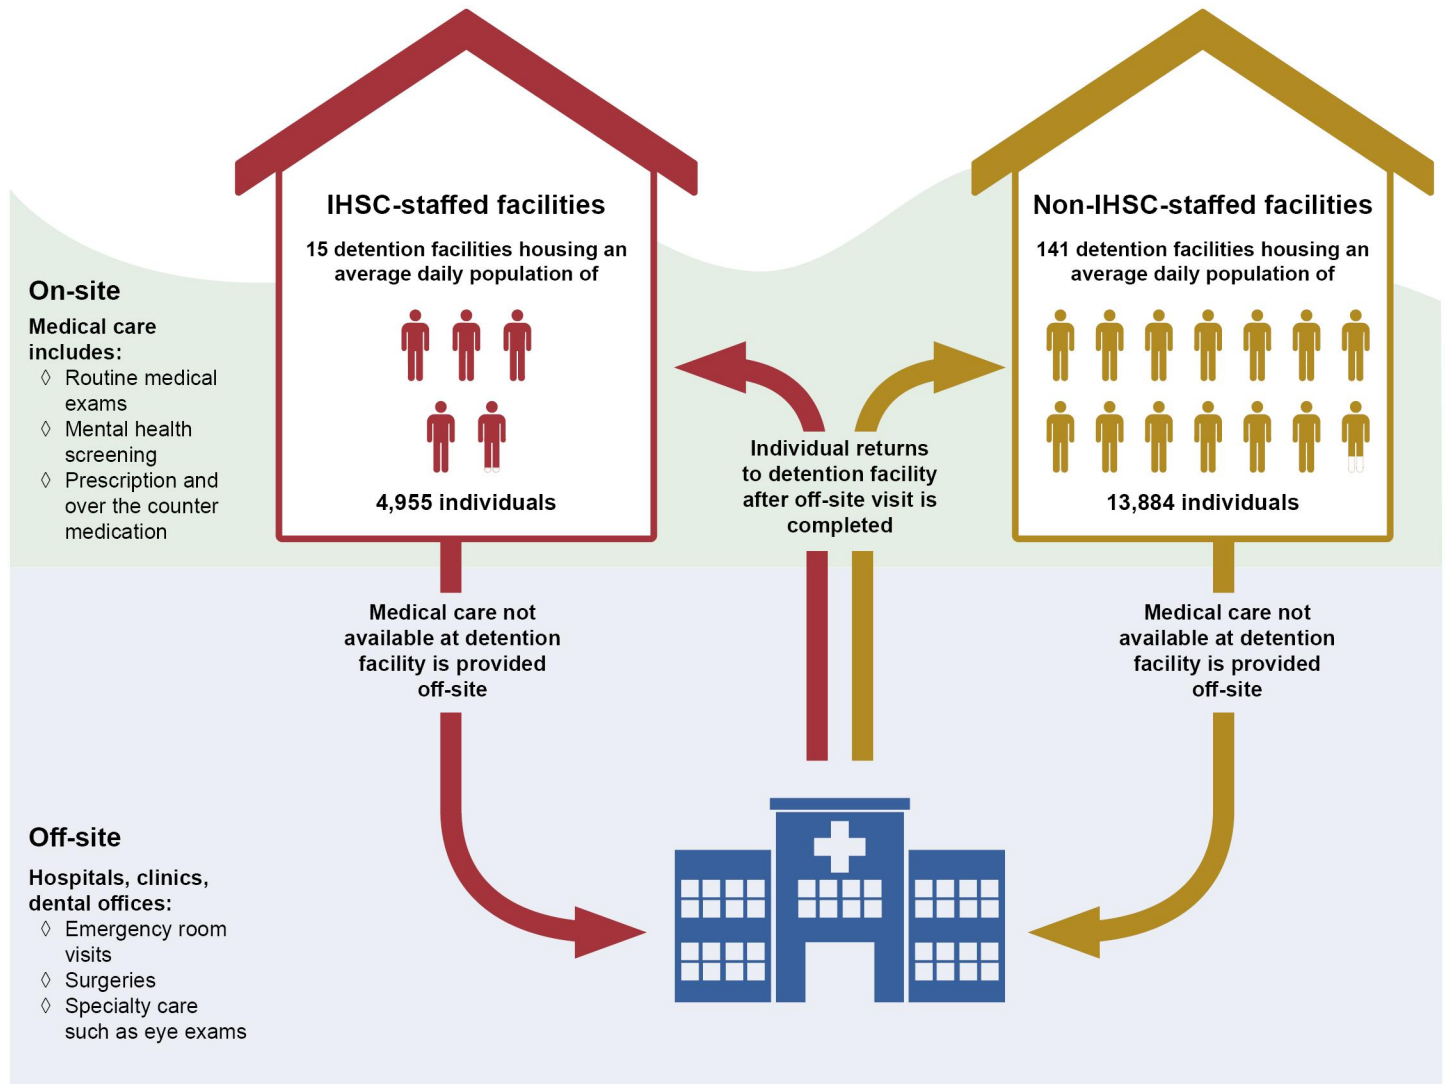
IHSC-staffed facilities

15 detention facilities housing an average daily population of

4,955 individuals

Non-IHSC-staffed facilities

141 detention facilities housing an average daily population of

13,884 individuals

On-site

Medical care includes:

◊ Routine medical exams
◊ Mental health screening
◊ Prescription and over the counter medication

Individual returns to detention facility after off-site visit is completed

Medical care not available at detention facility is provided off-site

Medical care not available at detention facility is provided off-site

Off-site

Hospitals, clinics, dental offices:

◊ Emergency room visits
◊ Surgeries
◊ Specialty care such as eye exams